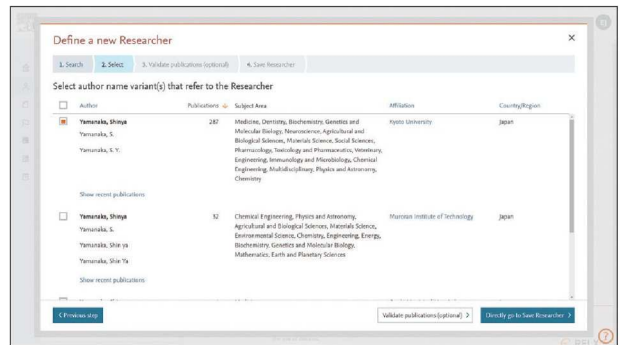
Define a new Researcher

1. Search 2. Select 3. Validate publications (optional) 4. Save Researcher

Select author name variant(s) that refer to the Researcher

| Author | Publications | Subject Area | Affiliation | Country/Region |
|---|---|---|---|---|
| Yamanaka, Shinya<br>Yamanaka, S.<br>Yamanaka, S. Y.<br>Show recent publications | 287 | Medicine, Dentistry, Biochemistry, Genetics and Molecular Biology, Neuroscience, Agricultural and Biological Sciences, Materials Science, Social Sciences, Pharmacology, Toxicology and Pharmaceutics, Veterinary, Engineering, Immunology and Microbiology, Chemical Engineering, Multidisciplinary, Physics and Astronomy, Chemistry | Kyoto University | Japan |
| Yamanaka, Shinya<br>Yamanaka, S.<br>Yamanaka, Shin ya<br>Yamanaka, Shin Ya<br>Show recent publications | 52 | Chemical Engineering, Physics and Astronomy, Agricultural and Biological Sciences, Materials Science, Environmental Science, Chemistry, Engineering, Energy, Biochemistry, Genetics and Molecular Biology, Mathematics, Earth and Planetary Sciences | Muroran Institute of Technology | Japan |

‹ Previous step

Validate publications (optional) ›

Directly go to Save Researcher ›

×